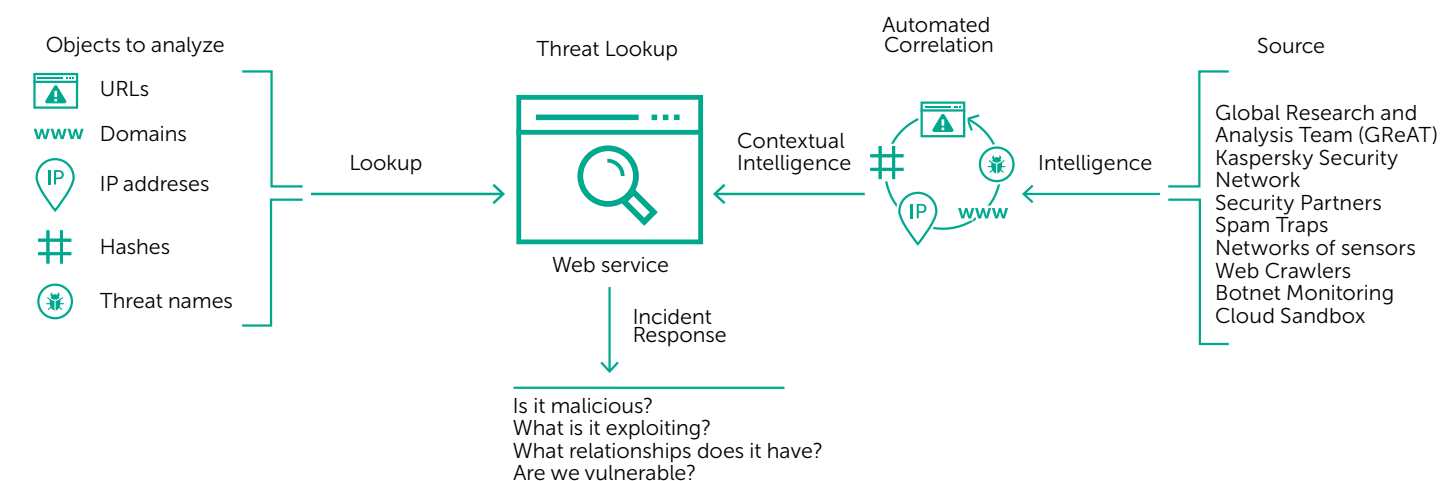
Objects to analyze

www

IP

URLs

Domains

IP addreses

Hashes

Threat names

Lookup

Threat Lookup

Web service

Incident Response

Is it malicious?
What is it exploiting?
What relationships does it have?
Are we vulnerable?

Contextual Intelligence

Automated Correlation

IP

www

Intelligence

Source

Global Research and Analysis Team (GReAT)
Kaspersky Security Network
Security Partners
Spam Traps
Networks of sensors
Web Crawlers
Botnet Monitoring
Cloud Sandbox